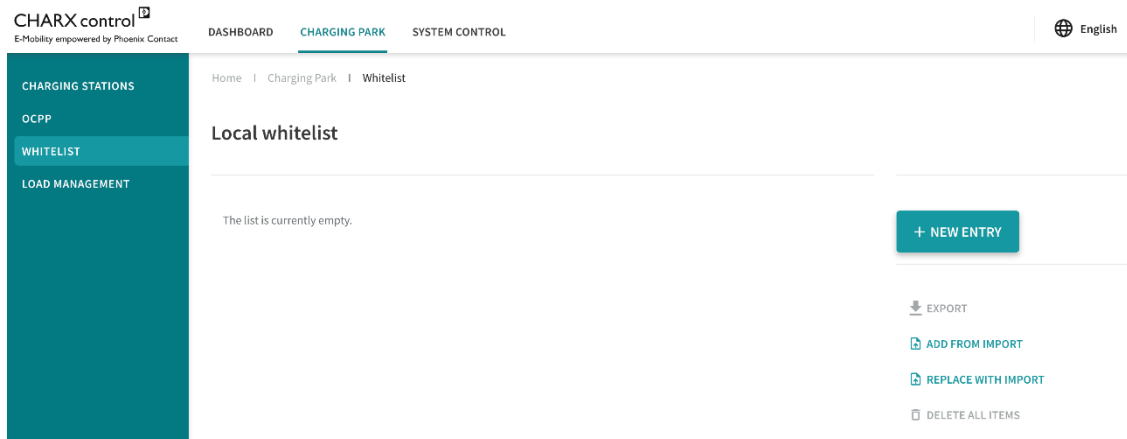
CHARX control
E-Mobility empowered by Phoenix Contact

DASHBOARD CHARGING PARK SYSTEM CONTROL

English

CHARGING STATIONS
OCPP
WHITELIST
LOAD MANAGEMENT

Home | Charging Park | Whitelist

Local whitelist

The list is currently empty.

+ NEW ENTRY

EXPORT
ADD FROM IMPORT
REPLACE WITH IMPORT
DELETE ALL ITEMS